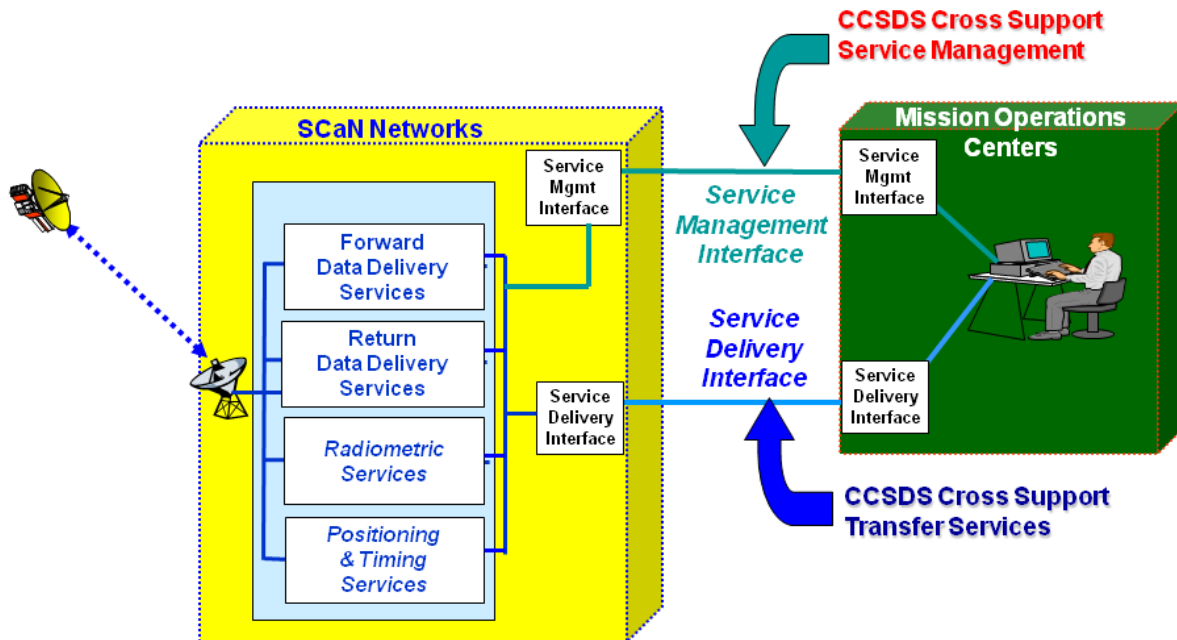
CCSDS Cross Support Service Management

SCaN Networks

Service Mgmt Interface

Forward Data Delivery Services

Return Data Delivery Services

Radiometric Services

Positioning & Timing Services

Service Delivery Interface

Service Management Interface

Service Delivery Interface

Mission Operations Centers

Service Mgmt Interface

Service Delivery Interface

CCSDS Cross Support Transfer Services